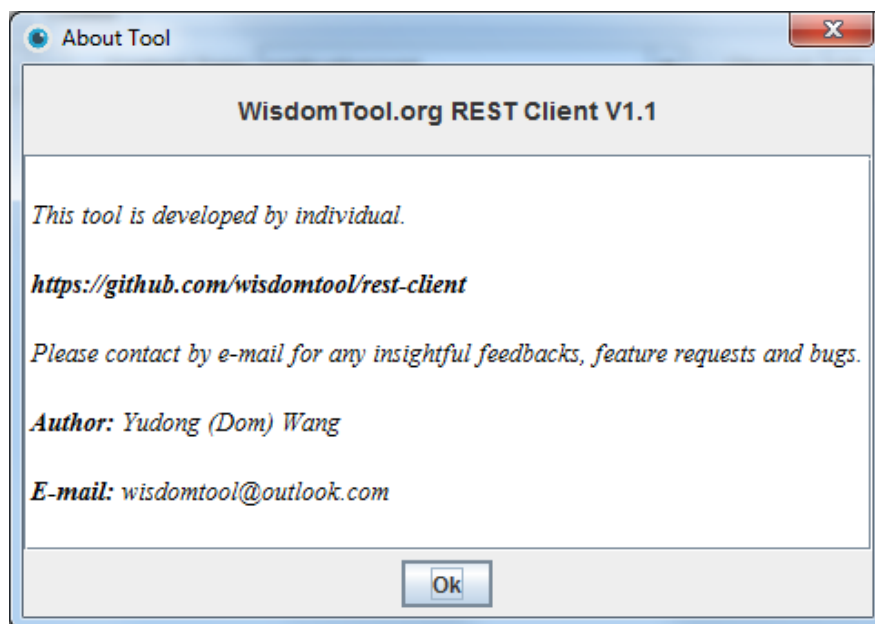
About Tool

WisdomTool.org REST Client V1.1

This tool is developed by individual.

https://github.com/wisdomtool/rest-client

Please contact by e-mail for any insightful feedbacks, feature requests and bugs.

Author: Yudong (Dom) Wang

E-mail: wisdomtool@outlook.com

Ok